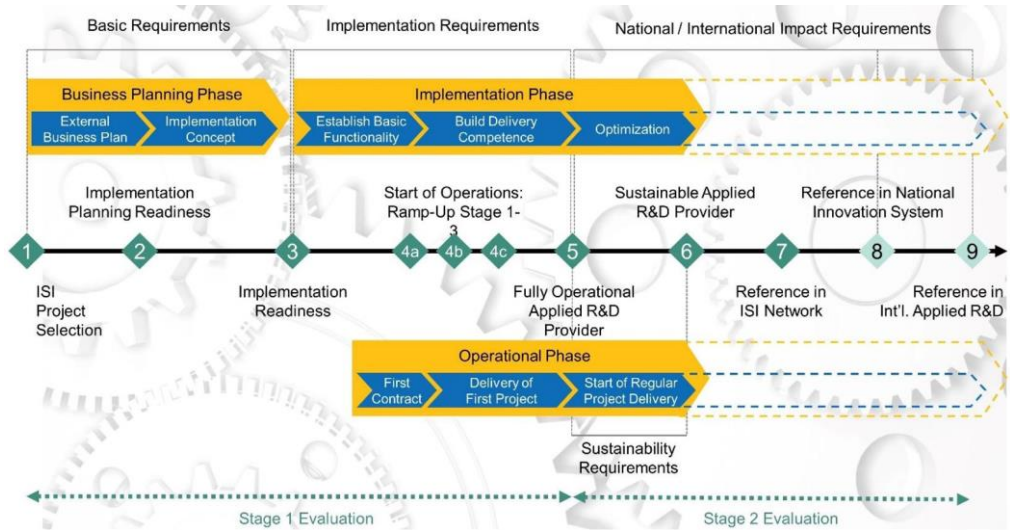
Basic Requirements

Implementation Requirements

National / International Impact Requirements

Business Planning Phase

External Business Plan

Implementation Concept

Implementation Phase

Establish Basic Functionality

Build Delivery Competence

Optimization

Implementation Planning Readiness

Start of Operations: Ramp-Up Stage 1-3

Sustainable Applied R&D Provider

Reference in National Innovation System

1

2

3

4a

4b

4c

5

6

7

8

9

ISI Project Selection

Implementation Readiness

Fully Operational Applied R&D Provider

Reference in ISI Network

Reference in Int'l. Applied R&D

Operational Phase

First Contract

Delivery of First Project

Start of Regular Project Delivery

Sustainability Requirements

Stage 1 Evaluation

Stage 2 Evaluation